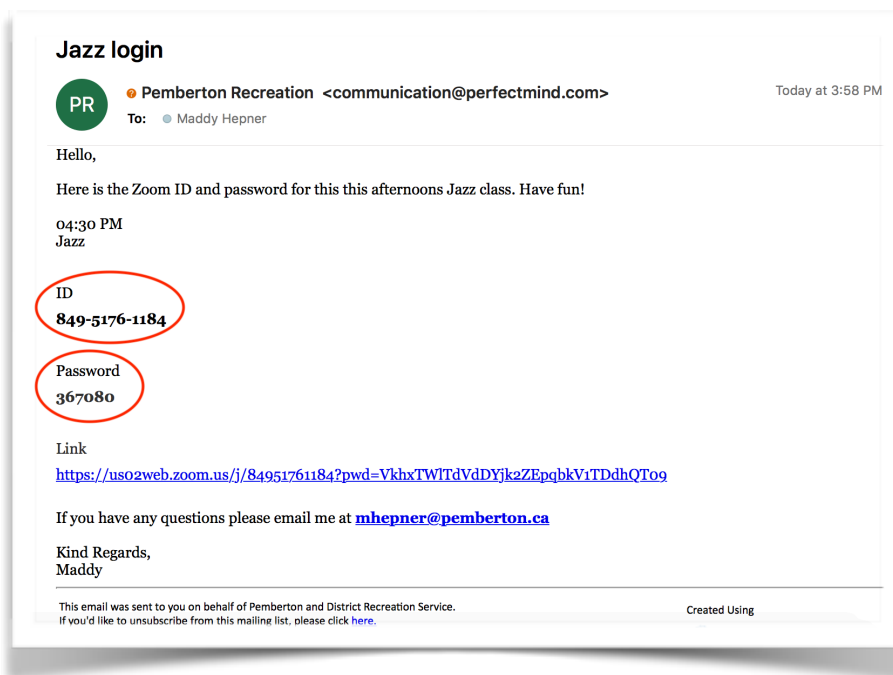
Jazz login

PR

Pemberton Recreation <communication@perfectmind.com>

Today at 3:58 PM

To: Maddy Hepner

Hello,

Here is the Zoom ID and password for this this afternoons Jazz class. Have fun!

04:30 PM
Jazz

ID
849-5176-1184

Password
367080

Link
https://us02web.zoom.us/j/84951761184?pwd=VkhxTWlTdVdDYjk2ZEpqbkV1TDdhQT09

If you have any questions please email me at mhepner@pemberton.ca

Kind Regards,
Maddy

This email was sent to you on behalf of Pemberton and District Recreation Service.
If you'd like to unsubscribe from this mailing list, please click here.

Created Using